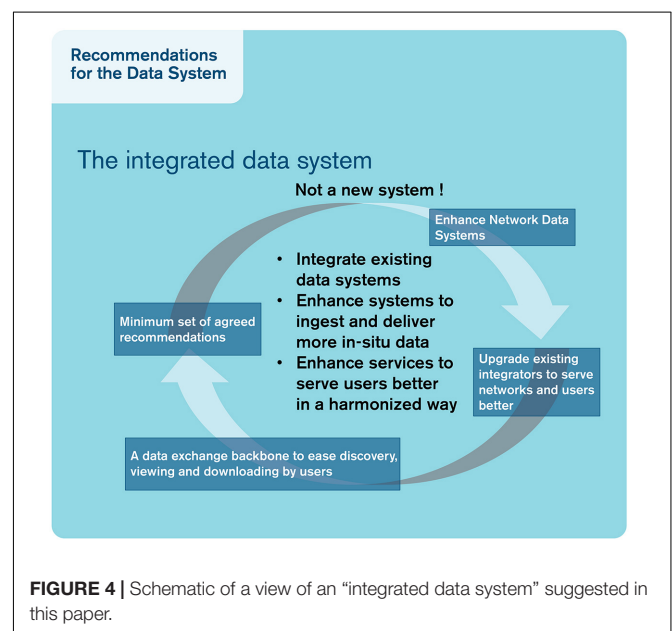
Recommendations for the Data System

The integrated data system

Not a new system !

Enhance Network Data Systems

• Integrate existing data systems
• Enhance systems to ingest and deliver more in-situ data
• Enhance services to serve users better in a harmonized way

Minimum set of agreed recommendations

Upgrade existing integrators to serve networks and users better

A data exchange backbone to ease discovery, viewing and downloading by users

FIGURE 4 | Schematic of a view of an “integrated data system” suggested in this paper.